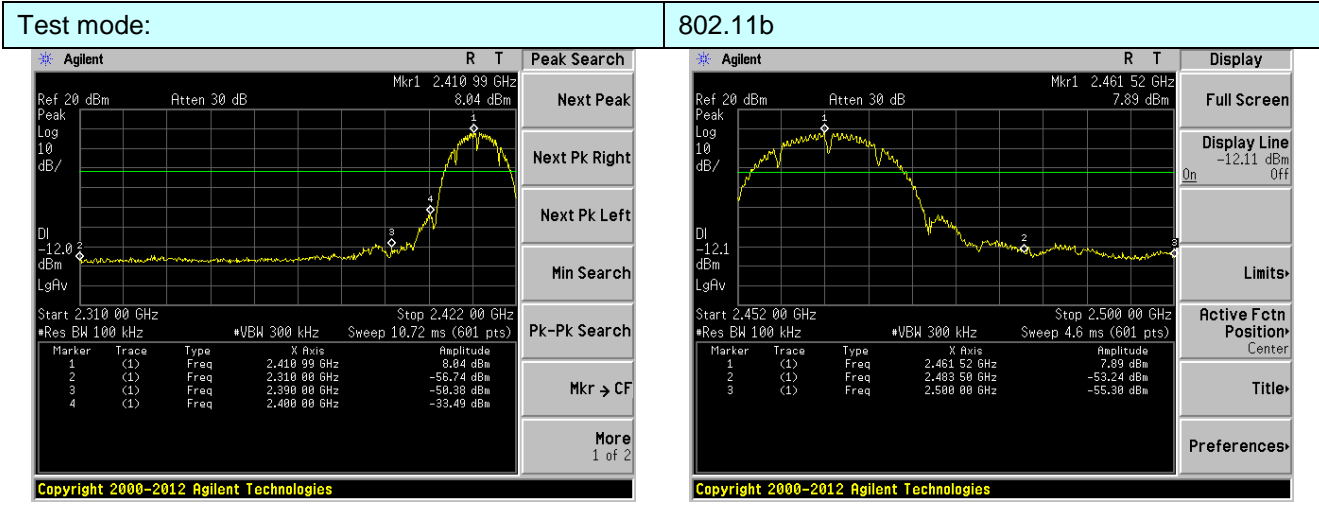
| Test mode: | 802.11b |
|---|---|

Agilent R T

Mkr1 2.410 99 GHz
Ref 20 dBm Atten 30 dB 8.04 dBm
Peak
Log
10
dB/

Dl
-12.0
dBm
LgAv

Start 2.310 00 GHz Stop 2.422 00 GHz
#Res BW 100 kHz #VBW 300 kHz Sweep 10.72 ms (601 pts)

| Marker | Trace | Type | X Axis | Amplitude |
|---|---|---|---|---|
| 1 | (1) | Freq | 2.410 99 GHz | 8.04 dBm |
| 2 | (1) | Freq | 2.310 00 GHz | -56.74 dBm |
| 3 | (1) | Freq | 2.390 00 GHz | -50.38 dBm |
| 4 | (1) | Freq | 2.400 00 GHz | -33.49 dBm |

Peak Search
Next Peak
Next Pk Right
Next Pk Left
Min Search
Pk-Pk Search
Mkr → CF
More
1 of 2

Copyright 2000-2012 Agilent Technologies

Agilent R T

Mkr1 2.461 52 GHz
Ref 20 dBm Atten 30 dB 7.89 dBm
Peak
Log
10
dB/

Dl
-12.1
dBm
LgAv

Start 2.452 00 GHz Stop 2.500 00 GHz
#Res BW 100 kHz #VBW 300 kHz Sweep 4.6 ms (601 pts)

| Marker | Trace | Type | X Axis | Amplitude |
|---|---|---|---|---|
| 1 | (1) | Freq | 2.461 52 GHz | 7.89 dBm |
| 2 | (1) | Freq | 2.483 50 GHz | -53.24 dBm |
| 3 | (1) | Freq | 2.500 00 GHz | -55.30 dBm |

Display
Full Screen
Display Line
-12.11 dBm
On Off
Limits
Active Fctn Position
Center
Title
Preferences

Copyright 2000-2012 Agilent Technologies